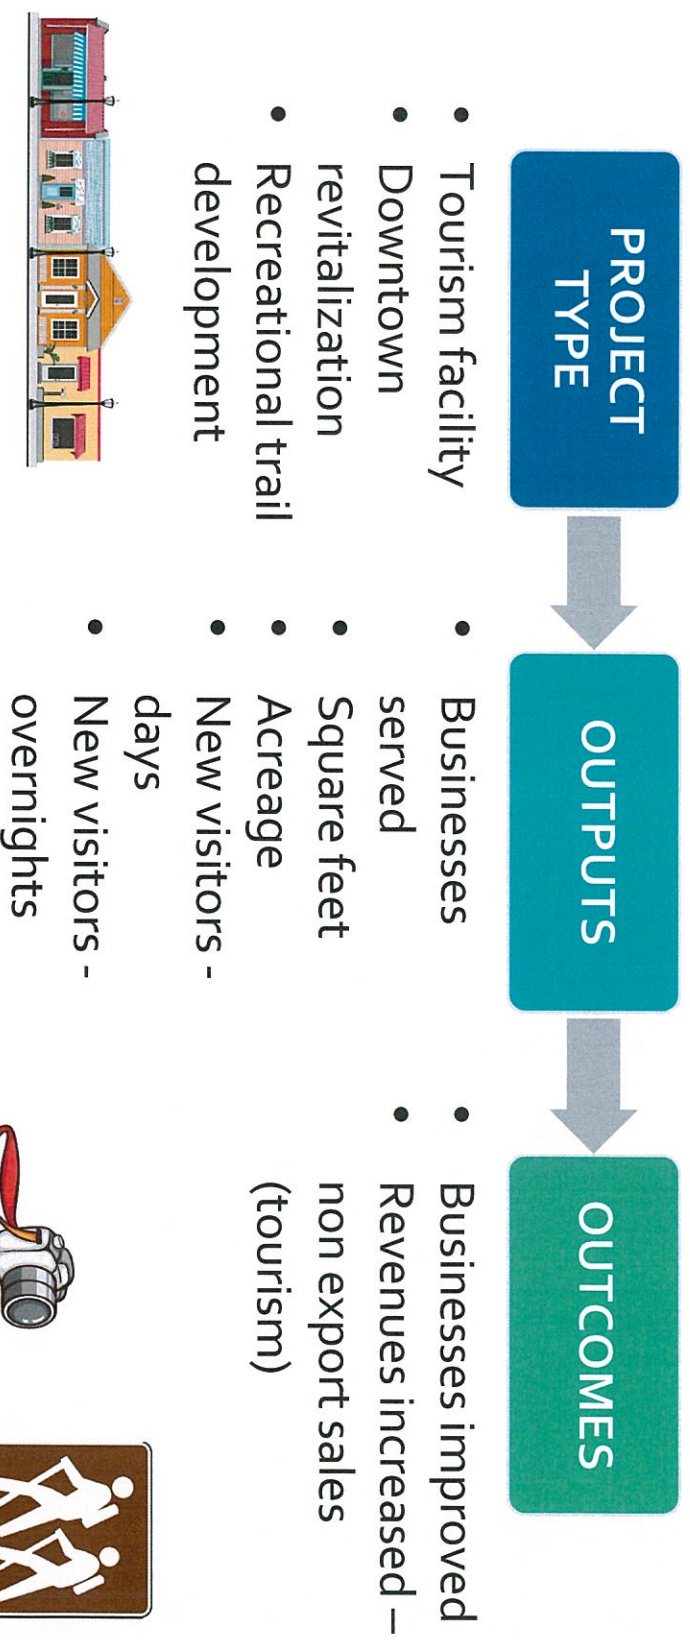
PROJECT TYPE

• Tourism facility
• Downtown revitalization
• Recreational trail development

OUTPUTS

• Businesses served
• Square feet
• Acreage
• New visitors - days
• New visitors - overnights

OUTCOMES

• Businesses improved
• Revenues increased – non export sales (tourism)